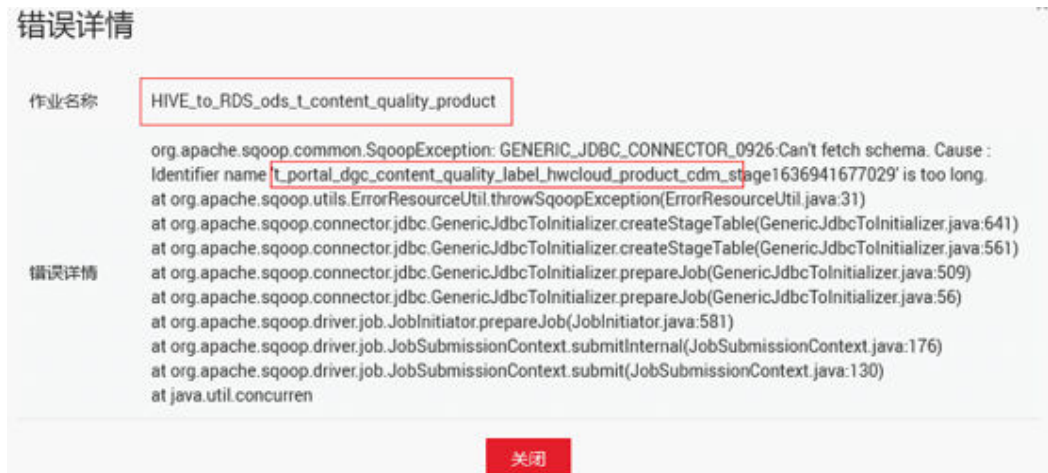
错误详情

作业名称 HIVE_to_RDS_ods_t_content_quality_product

错误详情 org.apache.sqoop.common.SqoopException: GENERIC_JDBC_CONNECTOR_0926:Can't fetch schema. Cause : Identifier name 't_portal_dgc_content_quality_label_hwcloud_product_cdm_stage1636941677029' is too long.
at org.apache.sqoop.utils.ErrorResourceUtil.throwSqoopException(ErrorResourceUtil.java:31)
at org.apache.sqoop.connector.jdbc.GenericJdbcToInitializer.createStageTable(GenericJdbcToInitializer.java:641)
at org.apache.sqoop.connector.jdbc.GenericJdbcToInitializer.createStageTable(GenericJdbcToInitializer.java:561)
at org.apache.sqoop.connector.jdbc.GenericJdbcToInitializer.prepareJob(GenericJdbcToInitializer.java:509)
at org.apache.sqoop.connector.jdbc.GenericJdbcToInitializer.prepareJob(GenericJdbcToInitializer.java:56)
at org.apache.sqoop.driver.job.JobInitiator.prepareJob(JobInitiator.java:581)
at org.apache.sqoop.driver.job.JobSubmissionContext.submitInternal(JobSubmissionContext.java:176)
at org.apache.sqoop.driver.job.JobSubmissionContext.submit(JobSubmissionContext.java:130)
at java.util.concurren

关闭